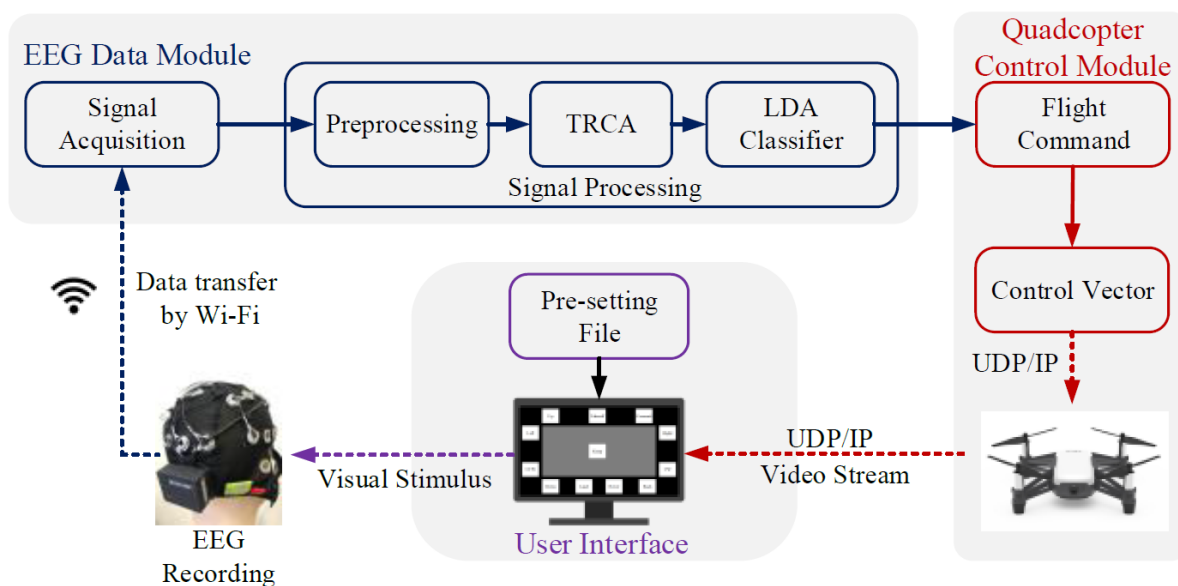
EEG Data Module

Signal Acquisition

Preprocessing

TRCA

LDA Classifier

Signal Processing

Quadcopter Control Module

Flight Command

Control Vector

UDP/IP

Data transfer by Wi-Fi

Pre-setting File

UDP/IP Video Stream

Visual Stimulus

User Interface

EEG Recording